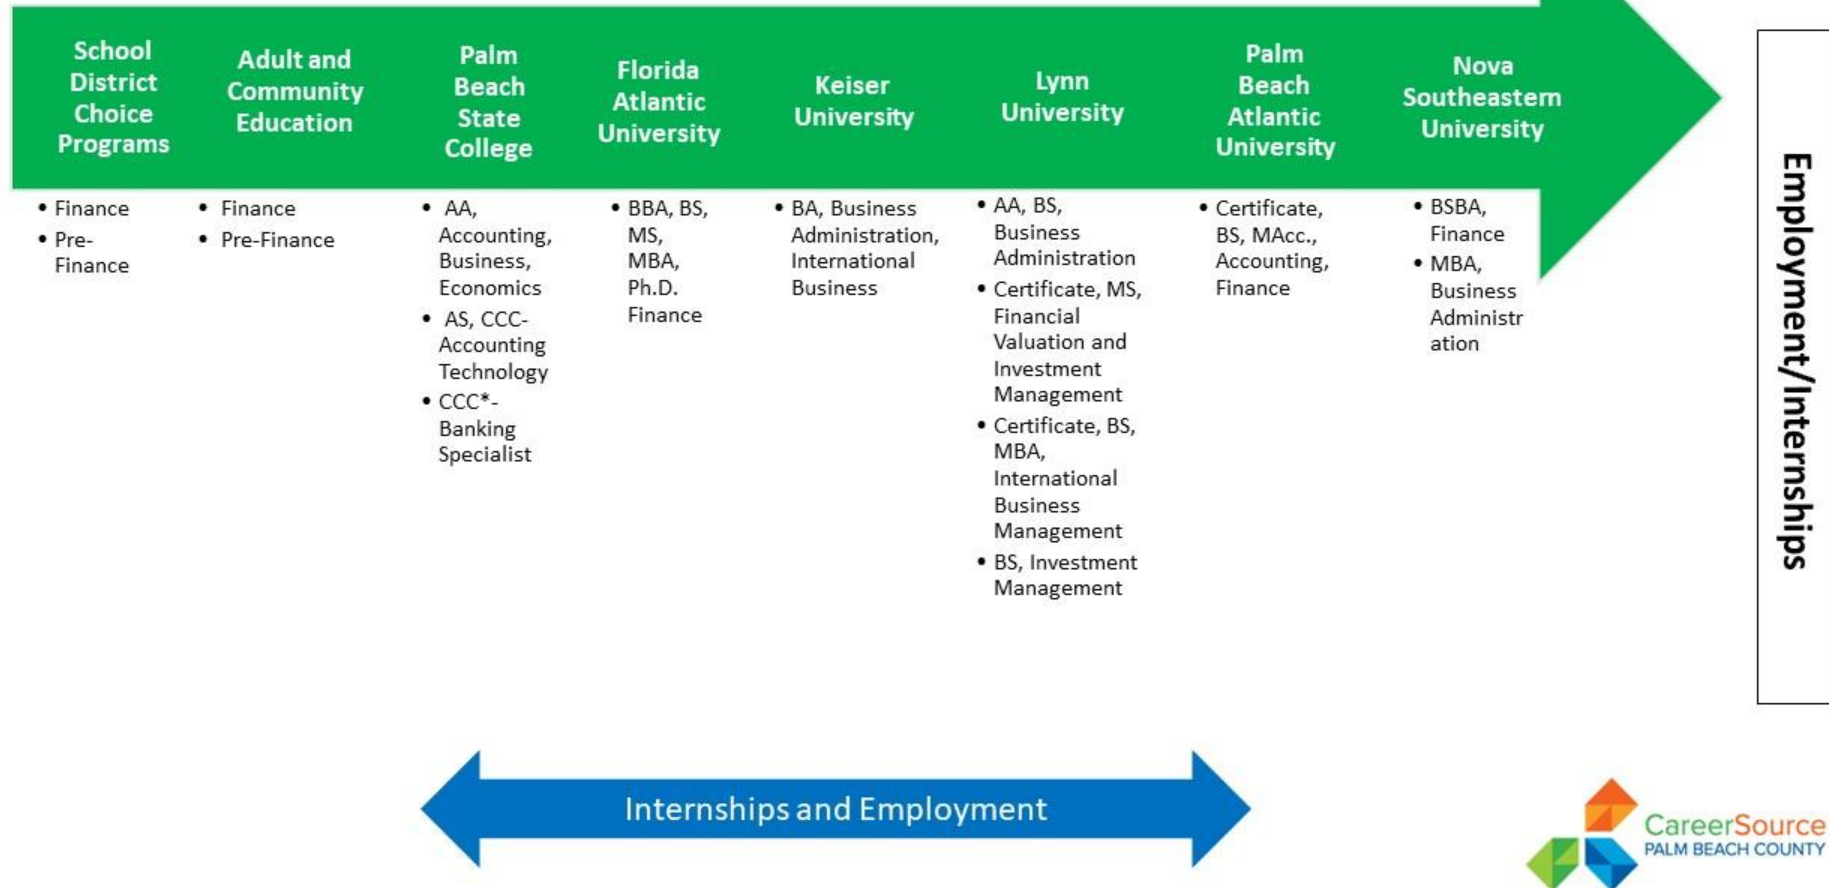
School District Choice Programs

Adult and Community Education

Palm Beach State College

Florida Atlantic University

Keiser University

Lynn University

Palm Beach Atlantic University

Nova Southeastern University

- Finance
- Pre-Finance

- Finance
- Pre-Finance

- AA, Accounting, Business, Economics
- AS, CCC-Accounting Technology
- CCC*-Banking Specialist

- BBA, BS, MS, MBA, Ph.D. Finance

- BA, Business Administration, International Business

- AA, BS, Business Administration
- Certificate, MS, Financial Valuation and Investment Management
- Certificate, BS, MBA, International Business Management
- BS, Investment Management

- Certificate, BS, MAcc., Accounting, Finance

- BSBA, Finance
- MBA, Business Administration

Employment/Internships

Internships and Employment

CareerSource PALM BEACH COUNTY